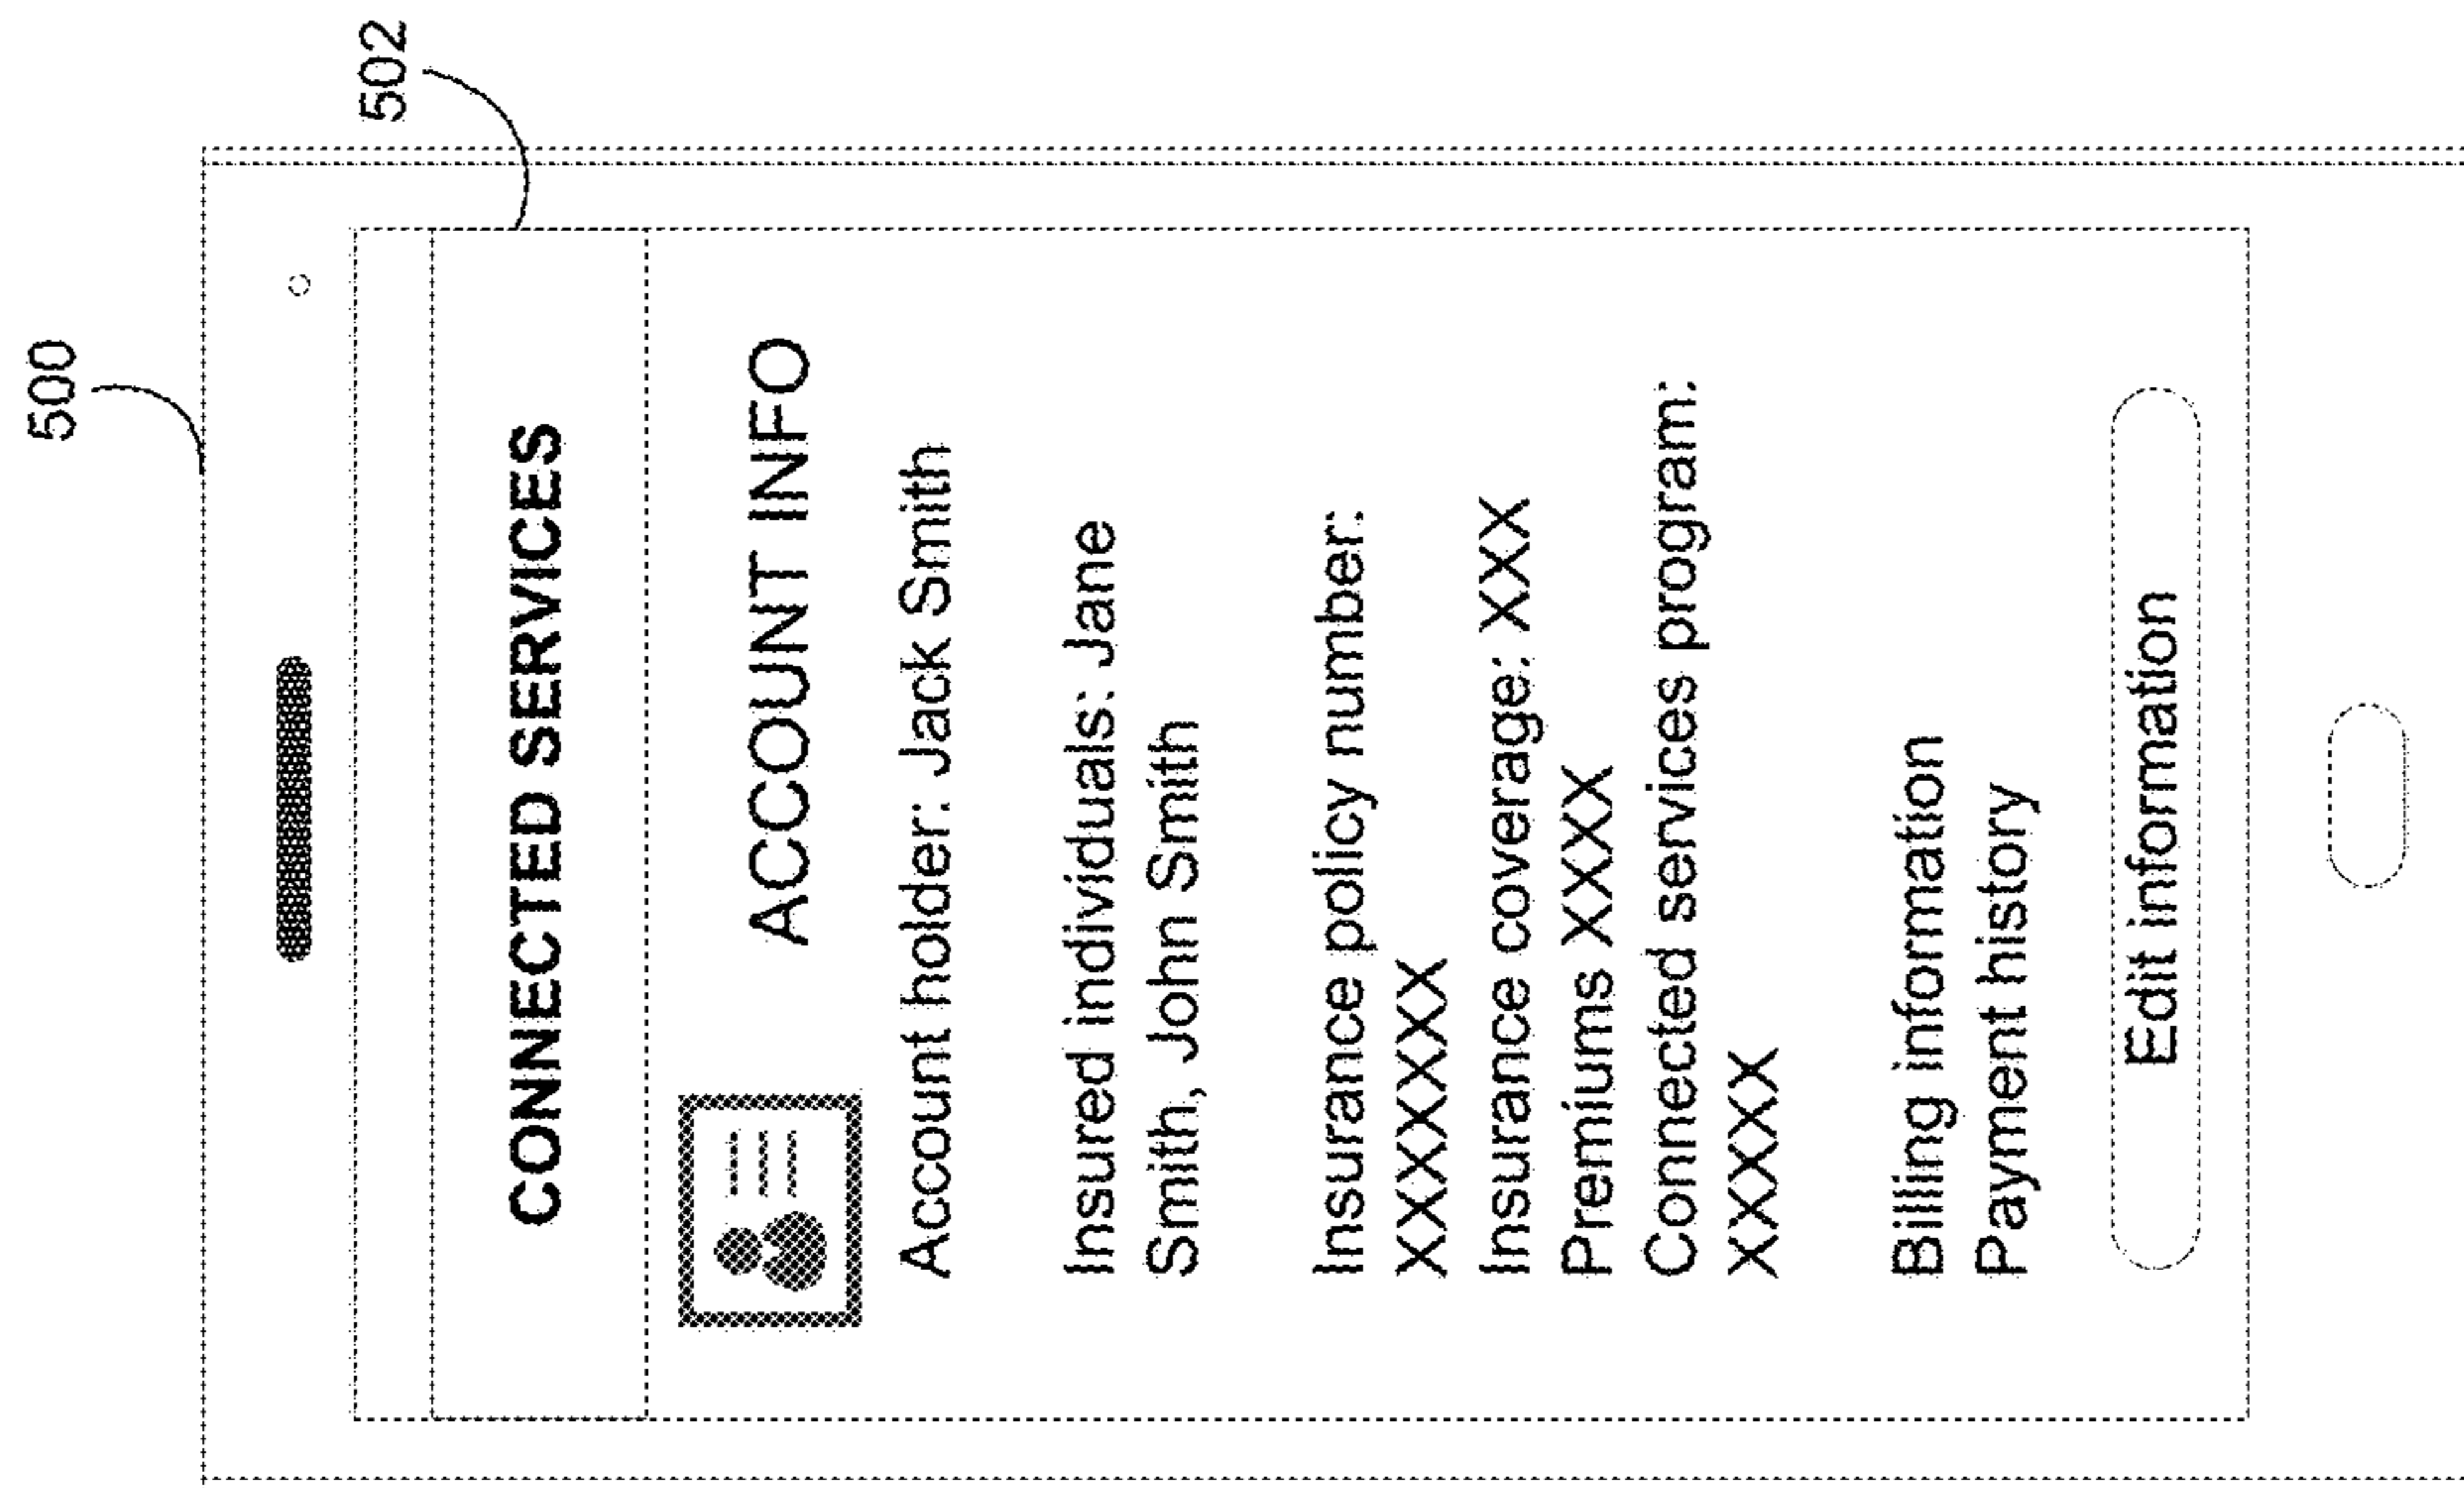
500

502

CONNECTED SERVICES

ACCOUNT INFO

Account holder: Jack Smith

Insured individuals: Jane Smith, John Smith

Insurance policy number: XXXXXX
Insurance coverage: XXX
Premiums XXXX
Connected services program: XXXXX

Billing information
Payment history

Edit information